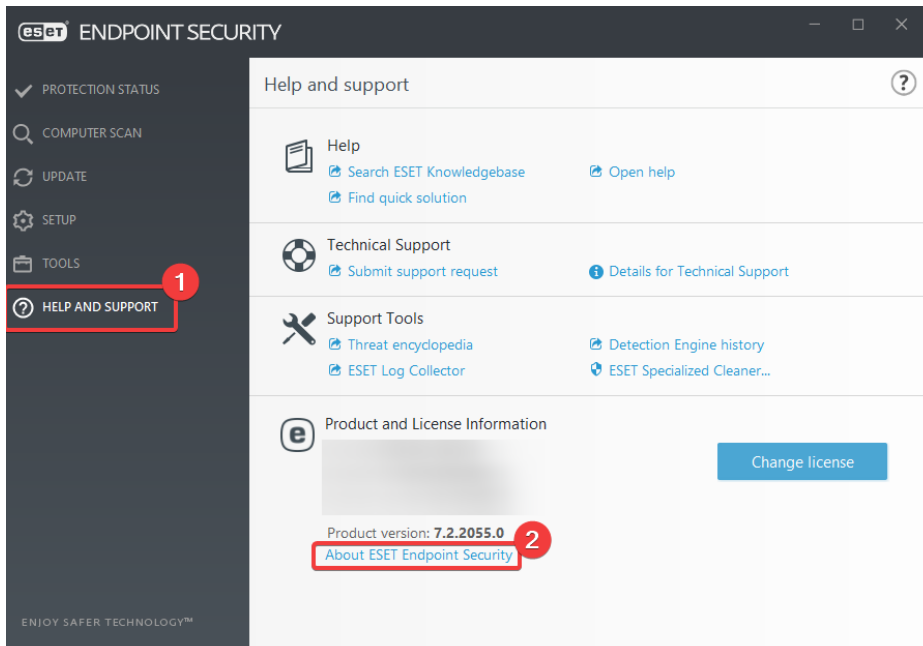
eset ENDPOINT SECURITY

PROTECTION STATUS
COMPUTER SCAN
UPDATE
SETUP
TOOLS
1
HELP AND SUPPORT

ENJOY SAFER TECHNOLOGY™

Help and support

Help
Search ESET Knowledgebase
Find quick solution
Open help

Technical Support
Submit support request
Details for Technical Support

Support Tools
Threat encyclopedia
ESET Log Collector
Detection Engine history
ESET Specialized Cleaner...

Product and License Information
Change license
Product version: 7.2.2055.0
About ESET Endpoint Security
2